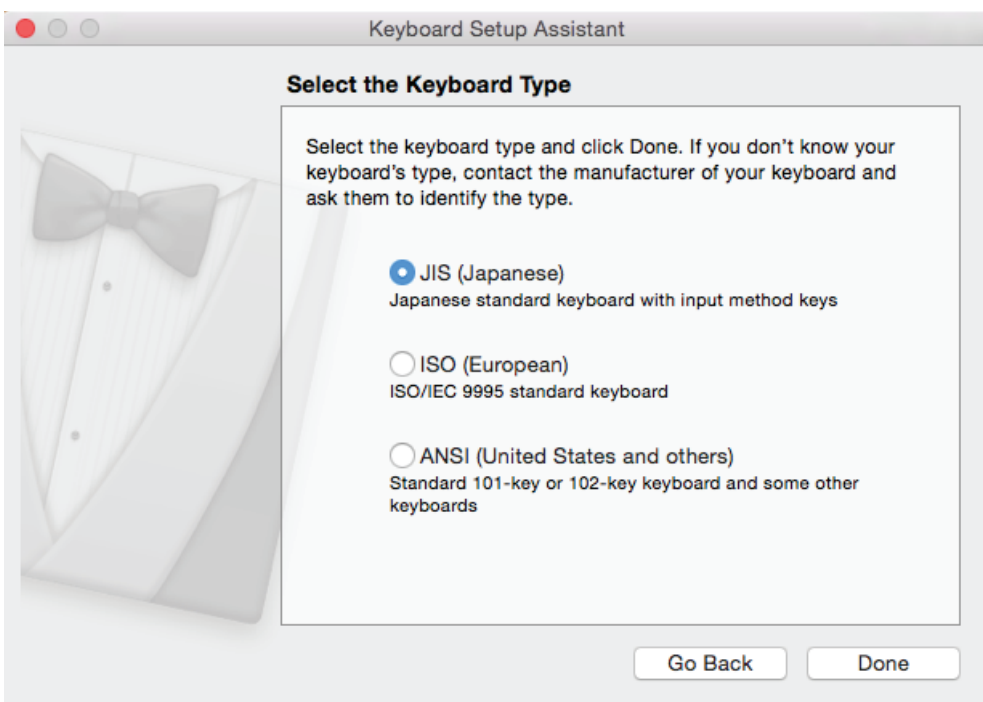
Keyboard Setup Assistant

Select the Keyboard Type

Select the keyboard type and click Done. If you don’t know your keyboard’s type, contact the manufacturer of your keyboard and ask them to identify the type.

JIS (Japanese)
Japanese standard keyboard with input method keys

ISO (European)
ISO/IEC 9995 standard keyboard

ANSI (United States and others)
Standard 101-key or 102-key keyboard and some other keyboards

Go Back

Done